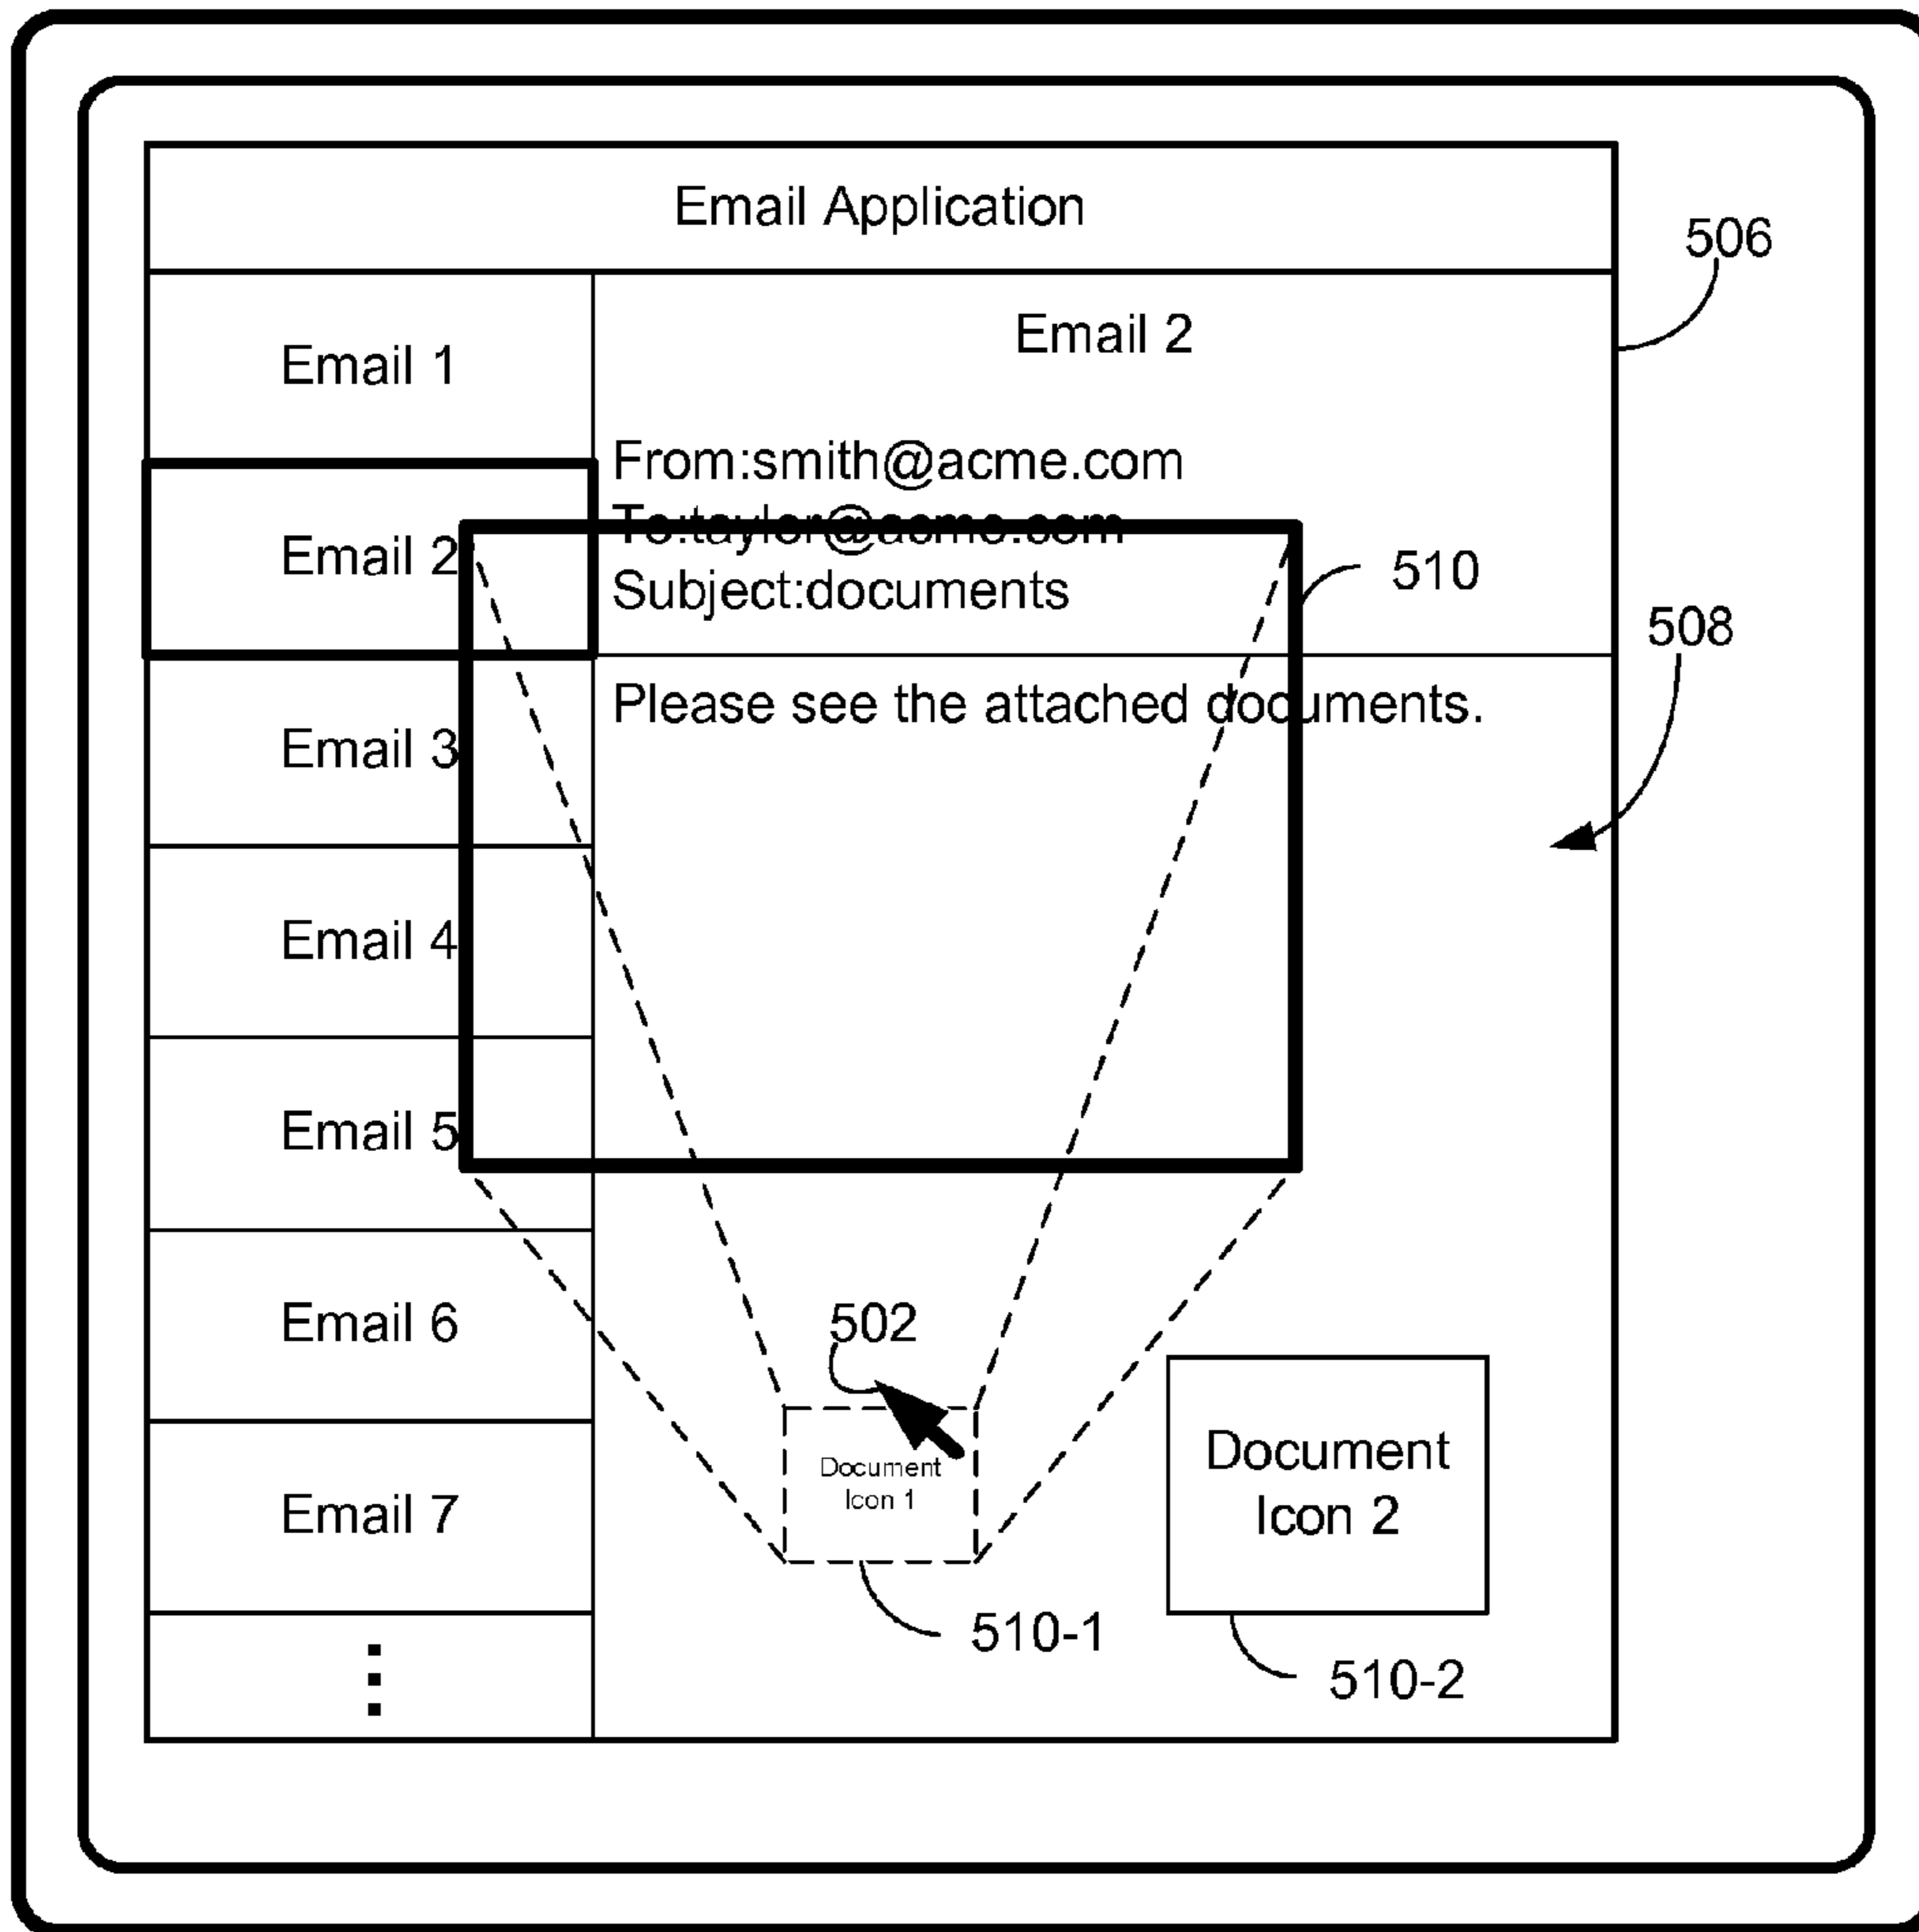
Email Application

506

Email 1

Email 2

From:smith@acme.com
To:taylor@acme.com
Subject:documents

510

508

Email 2

Please see the attached documents.

Email 3

Email 4

Email 5

Email 6

Email 7

⋮

502

Document Icon 1

Document Icon 2

510-1

510-2